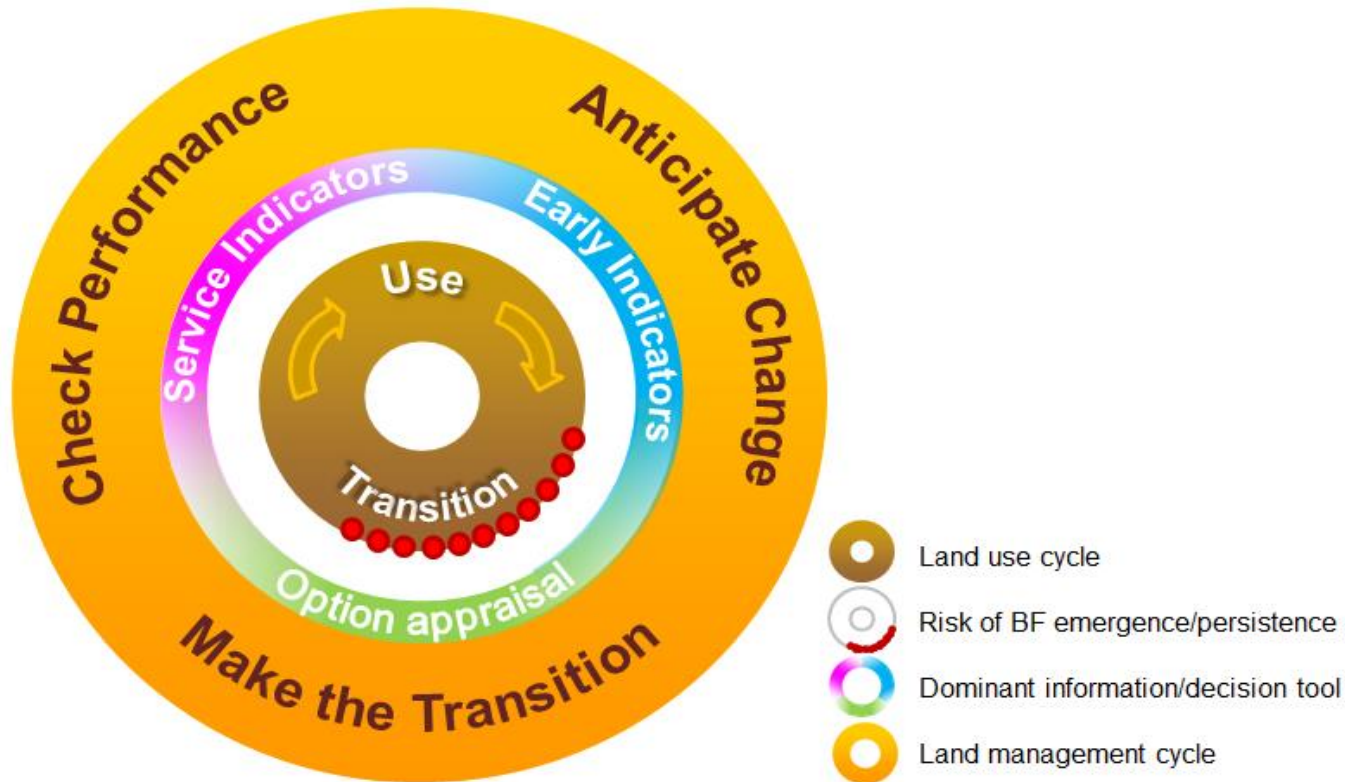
Check Performance

Anticipate Change

Make the Transition

Service Indicators

Early Indicators

Option appraisal

Use

Transition

Land use cycle

Risk of BF emergence/persistence

Dominant information/decision tool

Land management cycle